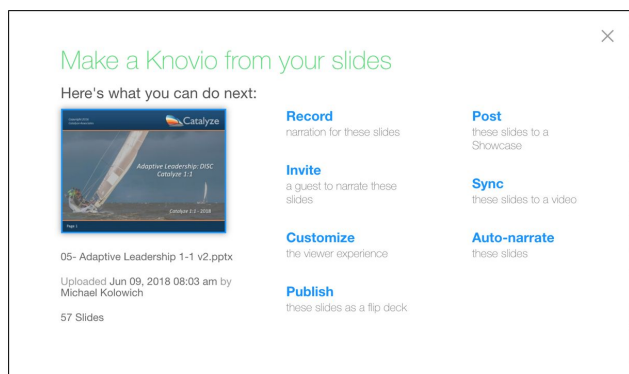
Make a Knovio from your slides

Here's what you can do next:

Catalyze

Adaptive Leadership: DISC Catalyze 1:1

Catalyze 1:1 - 2018

Page 1

05- Adaptive Leadership 1-1 v2.pptx

Uploaded Jun 09, 2018 08:03 am by Michael Kolowich

57 Slides

Record
narration for these slides

Invite
a guest to narrate these slides

Customize
the viewer experience

Publish
these slides as a flip deck

Post
these slides to a Showcase

Sync
these slides to a video

Auto-narrate
these slides